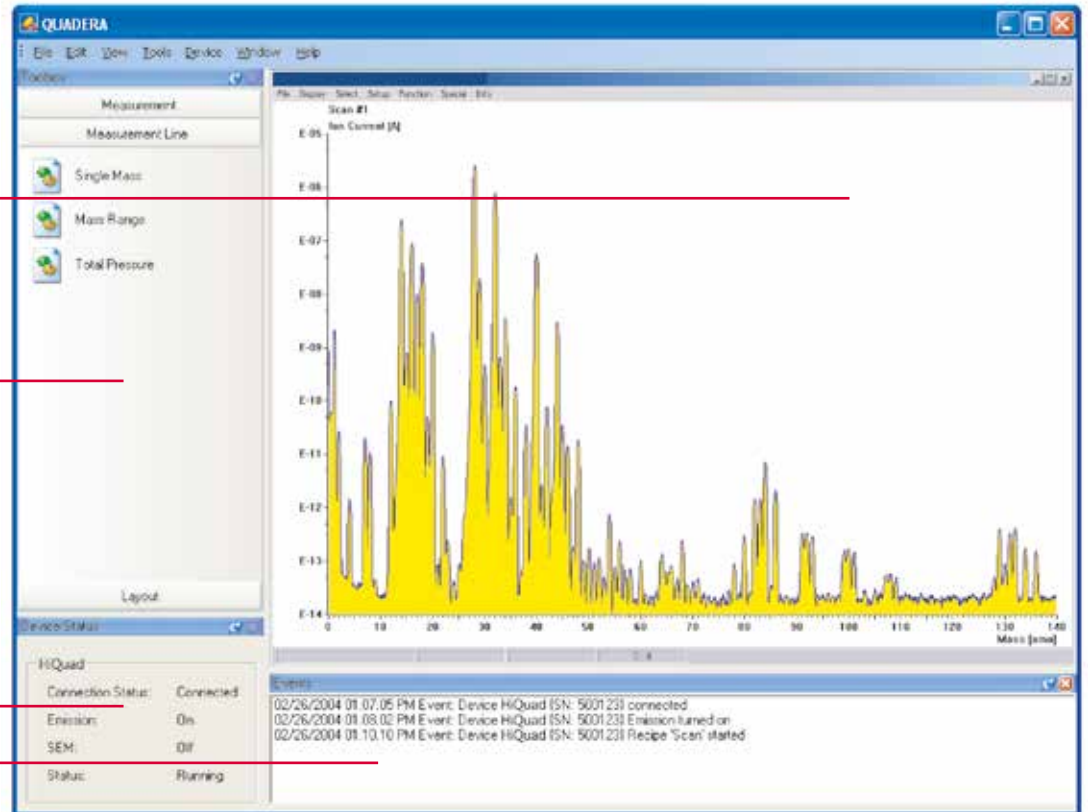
QUADERA

File Edit View Tools Device Window Help

Toolbox

Measurement

Measurement Line

Single Mass

Mass Range

Total Pressure

Layout

Device Status

HiQuad

Connection Status: Connected

Emission: On

SEM: Off

Status: Running

File Display Select Setup Function Special Info

Scan #1

Ion Current [A]

E-05
E-06
E-07
E-08
E-09
E-10
E-11
E-12
E-13
E-14

0 10 20 30 40 50 60 70 80 90 100 110 120 130 140

Mass [amu]

Events

02/26/2004 01.07.05 PM Event: Device HiQuad [SN: 500123] connected
02/26/2004 01.08.02 PM Event: Device HiQuad [SN: 500123] Emission turned on
02/26/2004 01.10.10 PM Event: Device HiQuad [SN: 500123] Recipe 'Scan' started